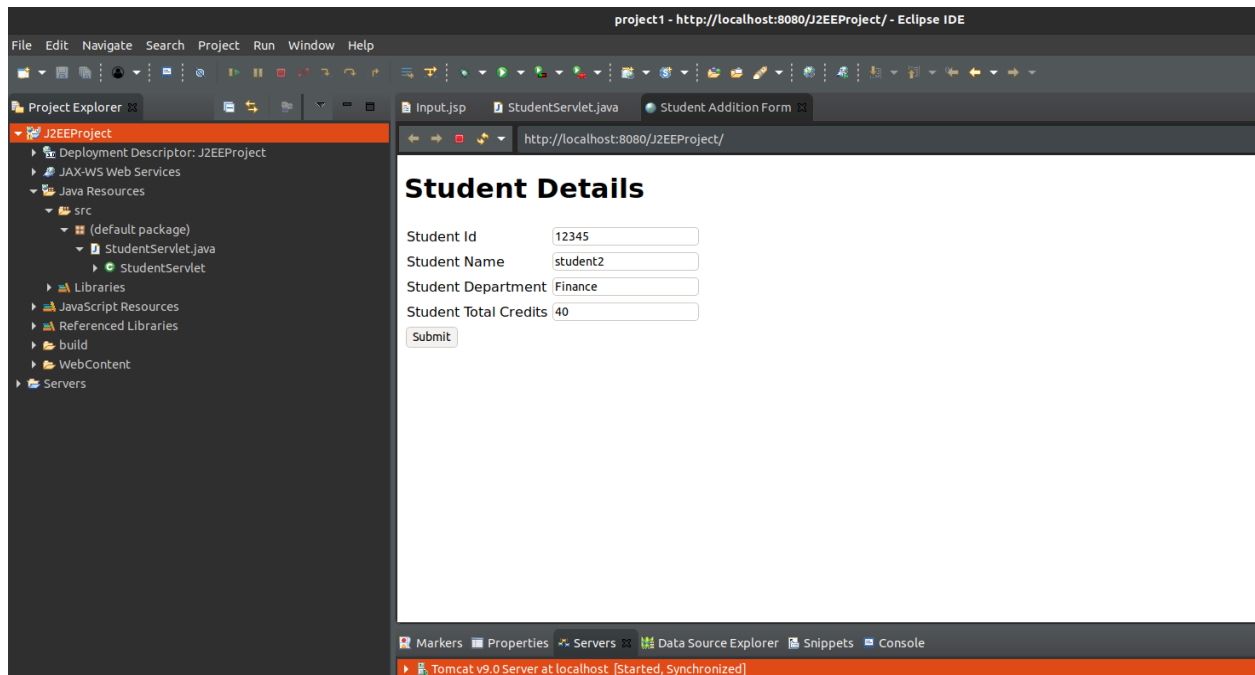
project1 - http://localhost:8080/J2EEProject/ - Eclipse IDE

File Edit Navigate Search Project Run Window Help

Project Explorer

J2EEProject
Deployment Descriptor: J2EEProject
JAX-WS Web Services
Java Resources
src
(default package)
StudentServlet.java
StudentServlet
Libraries
JavaScript Resources
Referenced Libraries
build
WebContent
Servers

Input.jsp | StudentServlet.java | Student Addition Form

http://localhost:8080/J2EEProject/

Student Details

Student Id 12345
Student Name student2
Student Department Finance
Student Total Credits 40
Submit

Markers | Properties | Servers | Data Source Explorer | Snippets | Console

Tomcat v9.0 Server at localhost [Started, Synchronized]